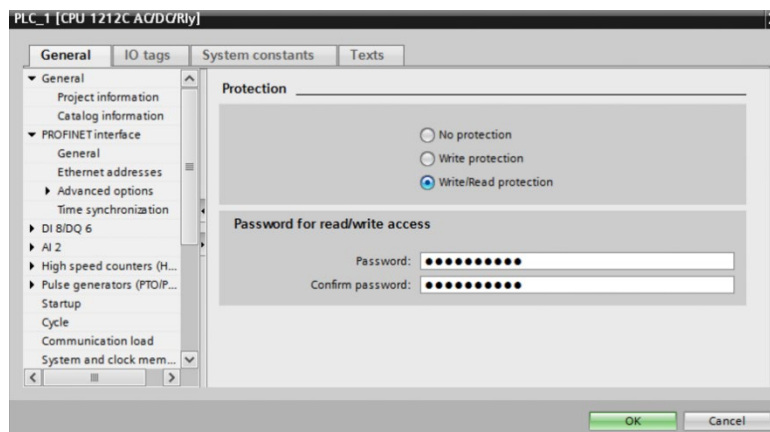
PLC_1 [CPU 1212C AC/DC/Rly]

General | IO tags | System constants | Texts

▾ General
Project information
Catalog information
▾ PROFINET interface
General
Ethernet addresses
▸ Advanced options
Time synchronization
▸ DI 8/DQ 6
▸ AI 2
▸ High speed counters (H...
▸ Pulse generators (PTO/P...
Startup
Cycle
Communication load
System and clock mem...

Protection

No protection
Write protection
Write/Read protection

Password for read/write access

Password: ●●●●●●●●●●
Confirm password: ●●●●●●●●●●

OK
Cancel